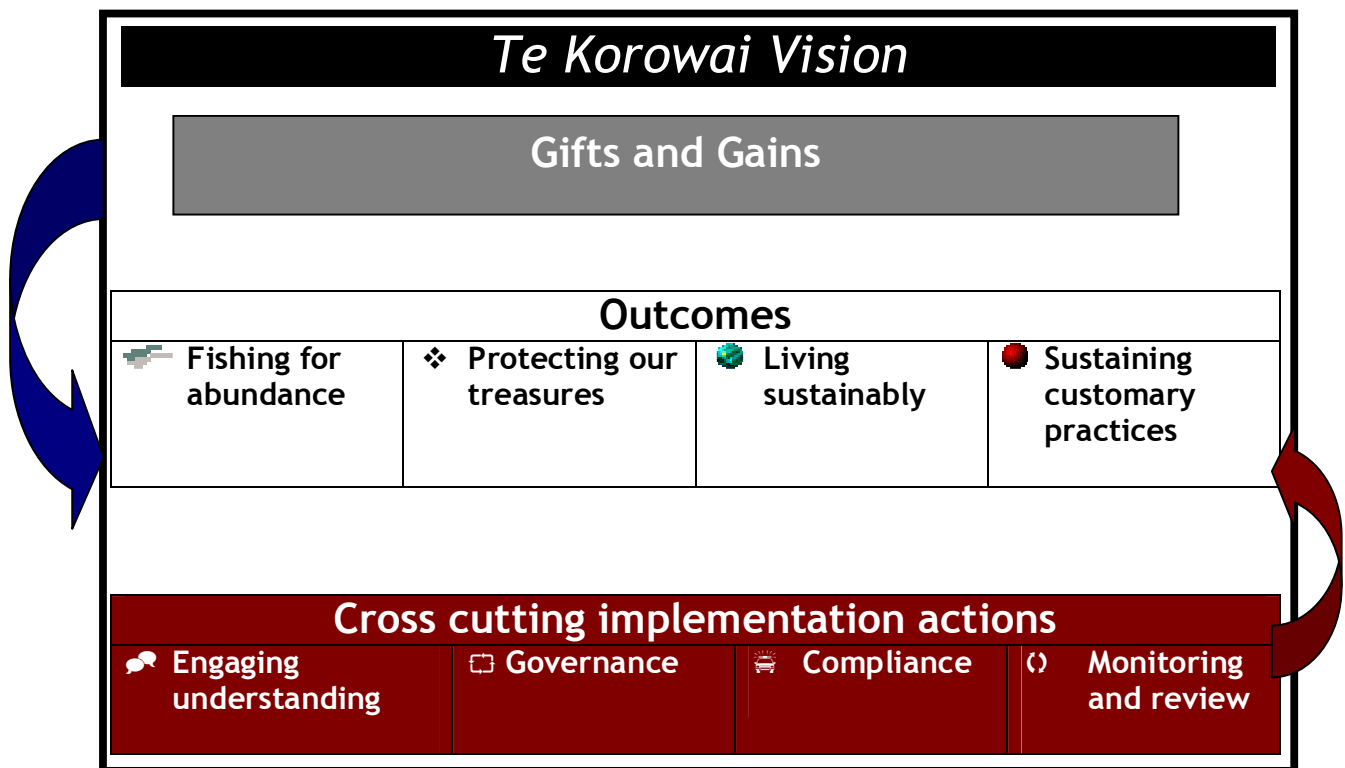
Te Korowai Vision

Gifts and Gains

Outcomes

| Fishing for abundance | ❖ Protecting our treasures | Living sustainably | Sustaining customary practices |
|---|---|---|---|

Cross cutting implementation actions

| Engaging understanding | Governance | Compliance | Monitoring and review |
|---|---|---|---|